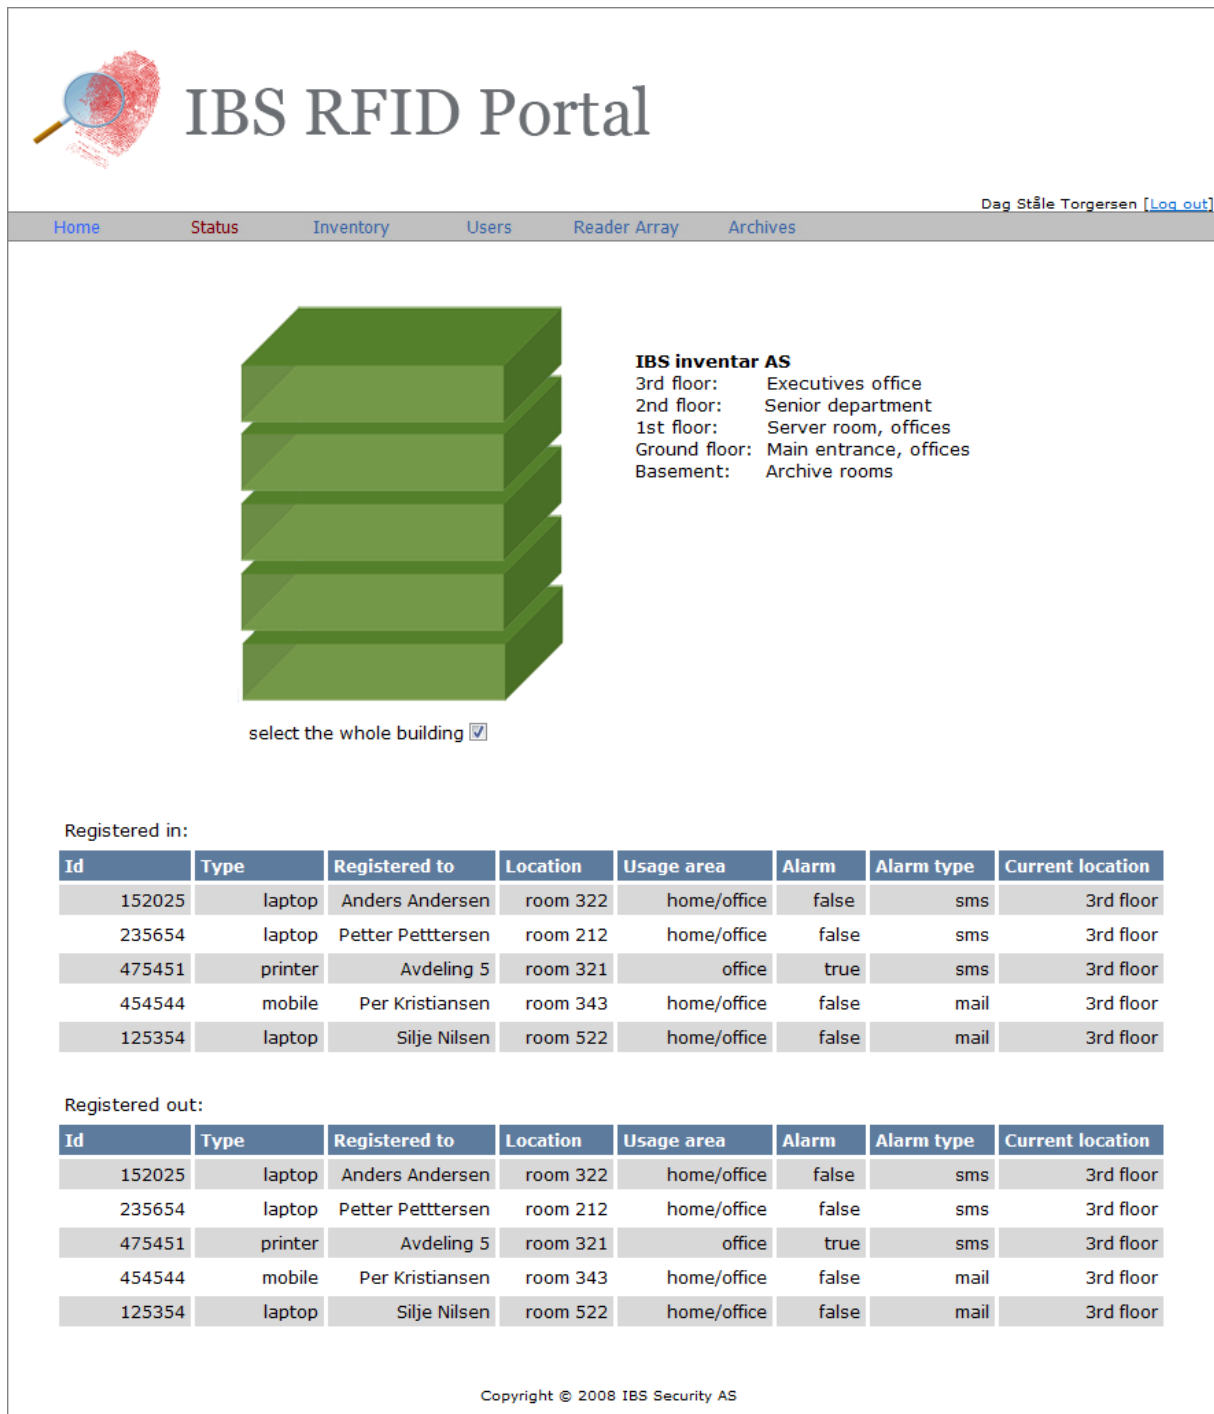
IBS RFID Portal

Dag Ståle Torgersen [Log out]

Home Status Inventory Users Reader Array Archives

IBS inventar AS
3rd floor: Executives office
2nd floor: Senior department
1st floor: Server room, offices
Ground floor: Main entrance, offices
Basement: Archive rooms

select the whole building ☑

Registered in:

| Id | Type | Registered to | Location | Usage area | Alarm | Alarm type | Current location |
|---|---|---|---|---|---|---|---|
| 152025 | laptop | Anders Andersen | room 322 | home/office | false | sms | 3rd floor |
| 235654 | laptop | Petter Petttersen | room 212 | home/office | false | sms | 3rd floor |
| 475451 | printer | Avdeling 5 | room 321 | office | true | sms | 3rd floor |
| 454544 | mobile | Per Kristiansen | room 343 | home/office | false | mail | 3rd floor |
| 125354 | laptop | Silje Nilsen | room 522 | home/office | false | mail | 3rd floor |

Registered out:

| Id | Type | Registered to | Location | Usage area | Alarm | Alarm type | Current location |
|---|---|---|---|---|---|---|---|
| 152025 | laptop | Anders Andersen | room 322 | home/office | false | sms | 3rd floor |
| 235654 | laptop | Petter Petttersen | room 212 | home/office | false | sms | 3rd floor |
| 475451 | printer | Avdeling 5 | room 321 | office | true | sms | 3rd floor |
| 454544 | mobile | Per Kristiansen | room 343 | home/office | false | mail | 3rd floor |
| 125354 | laptop | Silje Nilsen | room 522 | home/office | false | mail | 3rd floor |

Copyright © 2008 IBS Security AS